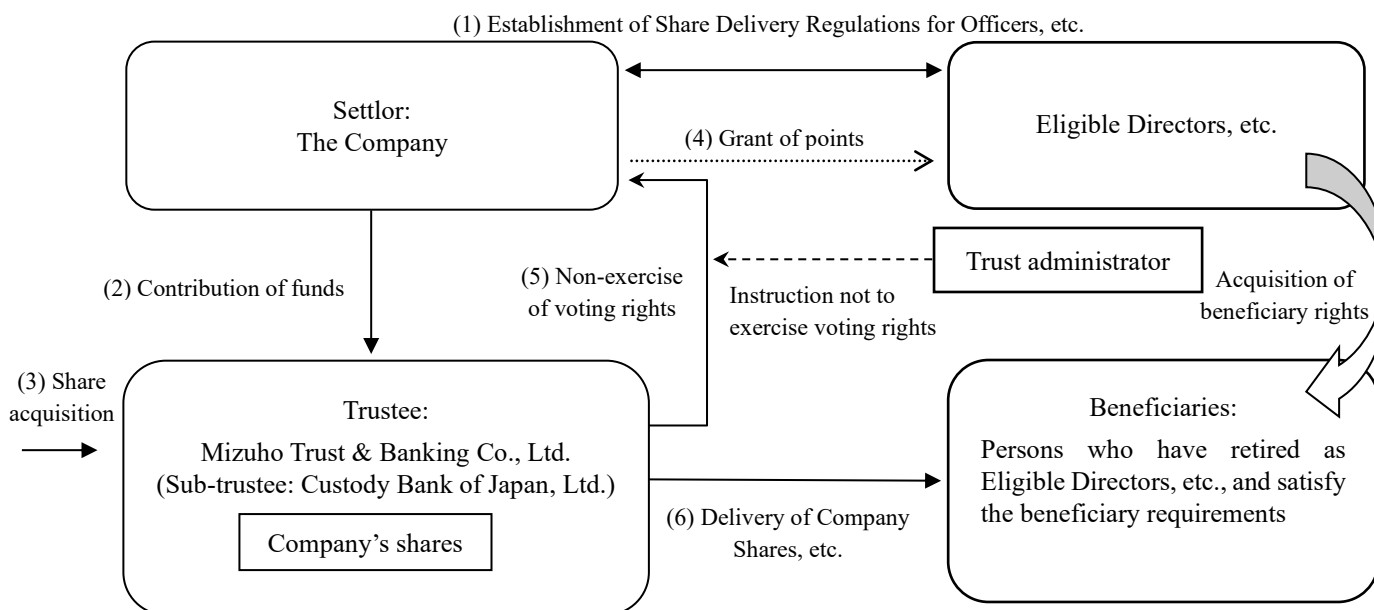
(1) Establishment of Share Delivery Regulations for Officers, etc.

Settlor:
The Company

Eligible Directors, etc.

(4) Grant of points

(2) Contribution of funds

(5) Non-exercise of voting rights

Trust administrator

Instruction not to exercise voting rights

Acquisition of beneficiary rights

(3) Share acquisition

Trustee:
Mizuho Trust & Banking Co., Ltd.
(Sub-trustee: Custody Bank of Japan, Ltd.)

Company's shares

(6) Delivery of Company Shares, etc.

Beneficiaries:
Persons who have retired as Eligible Directors, etc., and satisfy the beneficiary requirements